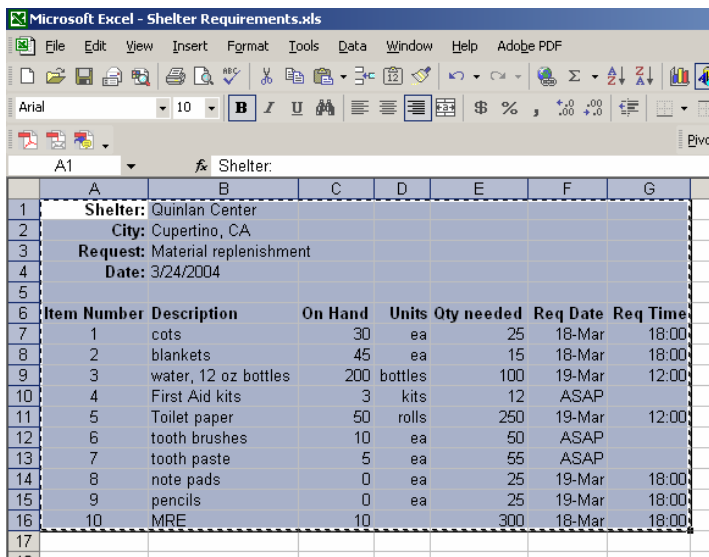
Microsoft Excel - Shelter Requirements.xls

File Edit View Insert Format Tools Data Window Help Adobe PDF

Arial 10 B I U $ %

Pivo

A1 $f_x$ Shelter:

| | A | B | C | D | E | F | G |
|---|---|---|---|---|---|---|---|
| 1 | Shelter: | Quinlan Center | | | | | |
| 2 | City: | Cupertino, CA | | | | | |
| 3 | Request: | Material replenishment | | | | | |
| 4 | Date: | 3/24/2004 | | | | | |
| 5 | | | | | | | |
| 6 | Item Number | Description | On Hand | Units | Qty needed | Req Date | Req Time |
| 7 | 1 | cots | 30 | ea | 25 | 18-Mar | 18:00 |
| 8 | 2 | blankets | 45 | ea | 15 | 18-Mar | 18:00 |
| 9 | 3 | water, 12 oz bottles | 200 | bottles | 100 | 19-Mar | 12:00 |
| 10 | 4 | First Aid kits | 3 | kits | 12 | ASAP | |
| 11 | 5 | Toilet paper | 50 | rolls | 250 | 19-Mar | 12:00 |
| 12 | 6 | tooth brushes | 10 | ea | 50 | ASAP | |
| 13 | 7 | tooth paste | 5 | ea | 55 | ASAP | |
| 14 | 8 | note pads | 0 | ea | 25 | 19-Mar | 18:00 |
| 15 | 9 | pencils | 0 | ea | 25 | 19-Mar | 18:00 |
| 16 | 10 | MRE | 10 | | 300 | 18-Mar | 18:00 |
| 17 | | | | | | | |